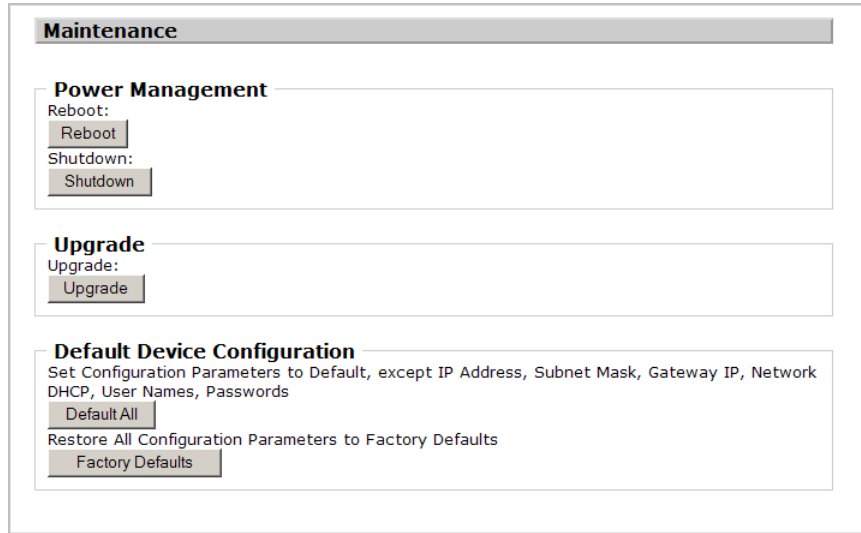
Maintenance

Power Management
Reboot:
Reboot
Shutdown:
Shutdown

Upgrade
Upgrade:
Upgrade

Default Device Configuration
Set Configuration Parameters to Default, except IP Address, Subnet Mask, Gateway IP, Network DHCP, User Names, Passwords
Default All
Restore All Configuration Parameters to Factory Defaults
Factory Defaults